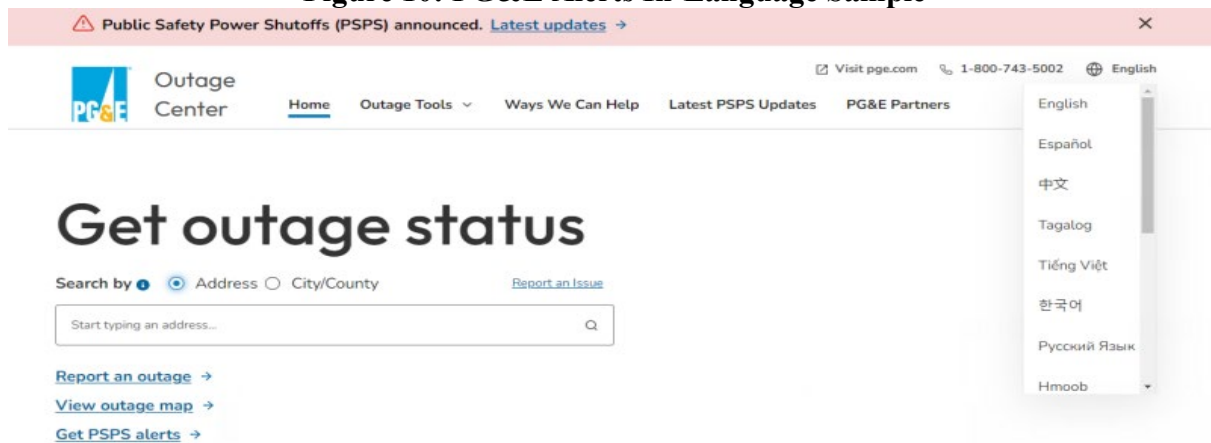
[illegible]

Public Safety Power Shutoffs (PSPS) announced. Latest updates →

×

PG&E

Outage Center

Visit pge.com  1-800-743-5002  English

Home  Outage Tools ⌄  Ways We Can Help  Latest PSPS Updates  PG&E Partners

English
Español
中文
Tagalog
Tiếng Việt
한국어
Русский Язык
Hmoob

Get outage status

Search by  Address  City/County  Report an Issue

Start typing an address...

Report an outage →
View outage map →
Get PSPS alerts →